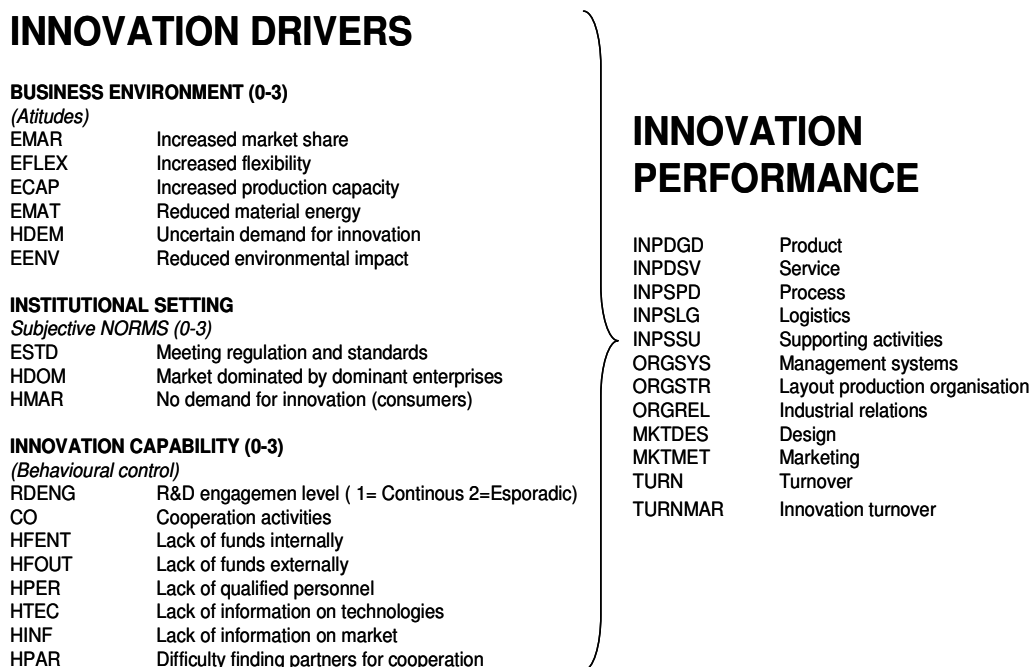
INNOVATION DRIVERS

BUSINESS ENVIRONMENT (0-3)
(Atitudes)

| | |
|---|---|
| EMAR | Increased market share |
| EFLEX | Increased flexibility |
| ECAP | Increased production capacity |
| EMAT | Reduced material energy |
| HDEM | Uncertain demand for innovation |
| EENV | Reduced environmental impact |

INSTITUTIONAL SETTING
Subjective NORMS (0-3)

| | |
|---|---|
| ESTD | Meeting regulation and standards |
| HDOM | Market dominated by dominant enterprises |
| HMAR | No demand for innovation (consumers) |

INNOVATION CAPABILITY (0-3)
(Behavioural control)

| | |
|---|---|
| RDENG | R&D engagemen level ( 1= Continous 2=Esporadic) |
| CO | Cooperation activities |
| HFENT | Lack of funds internally |
| HFOUT | Lack of funds externally |
| HPER | Lack of qualified personnel |
| HTEC | Lack of information on technologies |
| HINF | Lack of information on market |
| HPAR | Difficulty finding partners for cooperation |

INNOVATION PERFORMANCE

| | |
|---|---|
| INPDGD | Product |
| INPDSV | Service |
| INPSPD | Process |
| INPSLG | Logistics |
| INPSSU | Supporting activities |
| ORGSYS | Management systems |
| ORGSTR | Layout production organisation |
| ORGREL | Industrial relations |
| MKTDES | Design |
| MKTMET | Marketing |
| TURN | Turnover |
| TURNMAR | Innovation turnover |